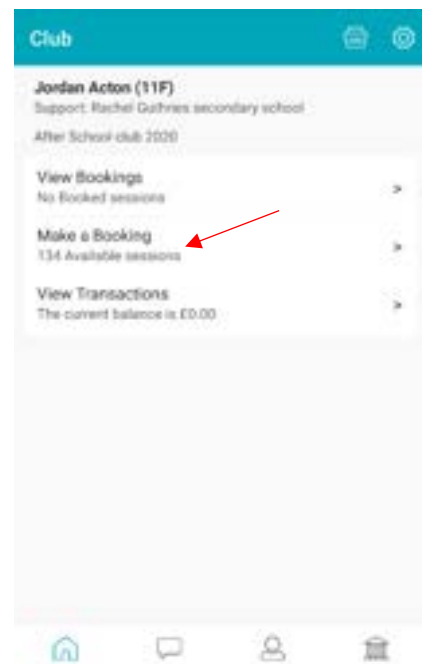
Club

Jordan Acton (11F)
Support: Rachel Guthries secondary school

After School club 2020

View Bookings
No Booked sessions
>

Make a Booking
134 Available sessions
>

View Transactions
The current balance is £0.00
>